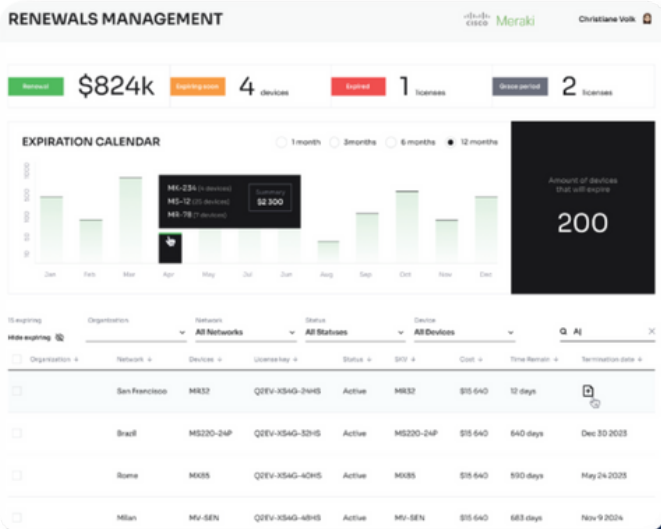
RENEWALS MANAGEMENT

cisco Meraki

Christiane Volk

Renewal $824k

Expiring soon 4 devices

Expired 1 licenses

Grace period 2 licenses

EXPIRATION CALENDAR

1 month 3months 6 months 12 months

1000
900
800
700
600
500
400
300
200
100

MX-234 (4 devices)
MS-12 (25 devices)
MR-78 (7 devices)

Summary
$2300

Jan Feb Mar Apr May Jul Jun Aug Sep Oct Nov Dec

Amount of devices that will expire

200

15 expiring
Hide expiring

Organization

Network
All Networks

Status
All Statuses

Device
All Devices

AJ

| Organization | Network | Devices | License key | Status | SKU | Cost | Time Remain | Termination date |
|---|---|---|---|---|---|---|---|---|
| | San Francisco | MX52 | Q2EV-XS4G-24HS | Active | MX52 | $15 640 | 12 days | |
| | Brazil | MS220-24P | Q2EV-XS4G-32HS | Active | MS220-24P | $15 640 | 640 days | Dec 30 2023 |
| | Rome | MX85 | Q2EV-XS4G-40HS | Active | MX85 | $15 640 | 550 days | May 24 2023 |
| | Milan | MV-SEN | Q2EV-XS4G-48HS | Active | MV-SEN | $15 640 | 683 days | Nov 9 2023 |